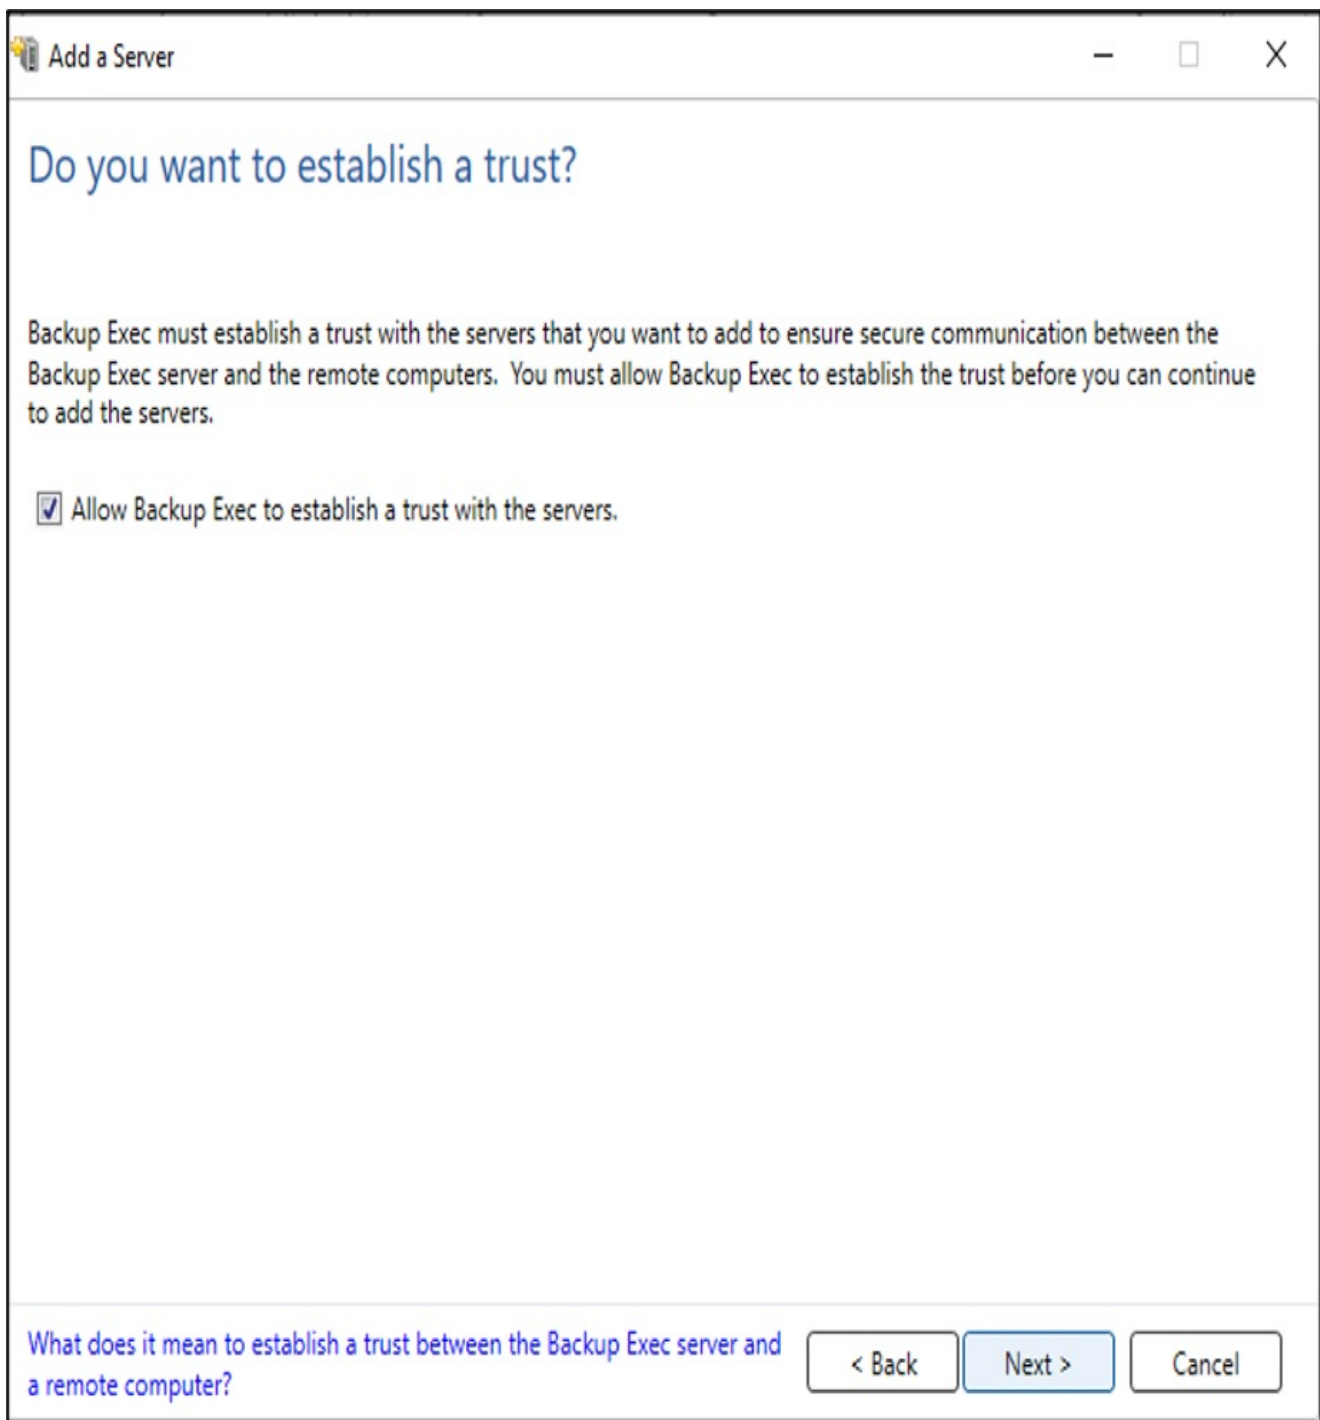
Add a Server

Do you want to establish a trust?

Backup Exec must establish a trust with the servers that you want to add to ensure secure communication between the Backup Exec server and the remote computers. You must allow Backup Exec to establish the trust before you can continue to add the servers.

Allow Backup Exec to establish a trust with the servers.

What does it mean to establish a trust between the Backup Exec server and a remote computer?

< Back

Next >

Cancel